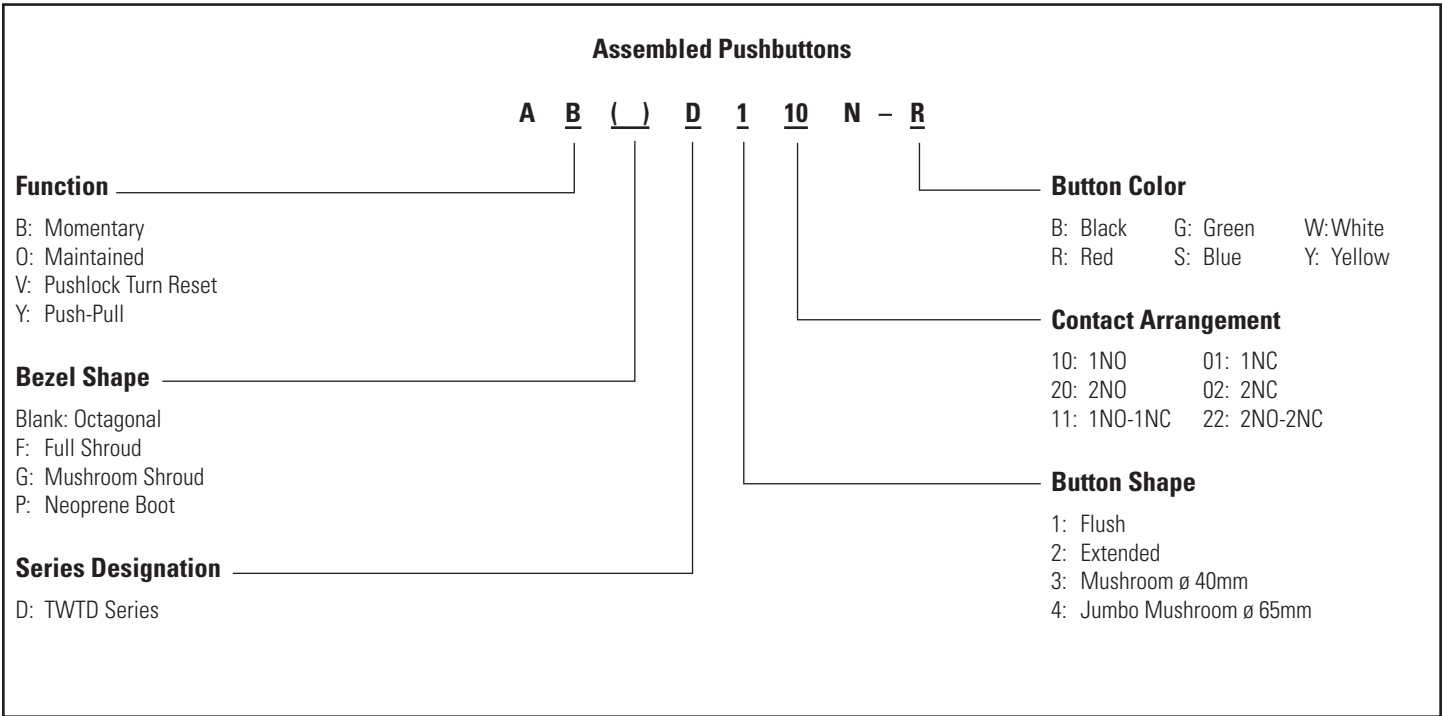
**Assembled Pushbuttons**

A B ( ) D 1 10 N – R

**Function**

B: Momentary
O: Maintained
V: Pushlock Turn Reset
Y: Push-Pull

**Bezel Shape**

Blank: Octagonal
F: Full Shroud
G: Mushroom Shroud
P: Neoprene Boot

**Series Designation**

D: TWTD Series

**Button Color**

| B: Black | G: Green | W: White |
|---|---|---|
| R: Red | S: Blue | Y: Yellow |

**Contact Arrangement**

| 10: 1NO | 01: 1NC |
|---|---|
| 20: 2NO | 02: 2NC |
| 11: 1NO-1NC | 22: 2NO-2NC |

**Button Shape**

1: Flush
2: Extended
3: Mushroom ø 40mm
4: Jumbo Mushroom ø 65mm